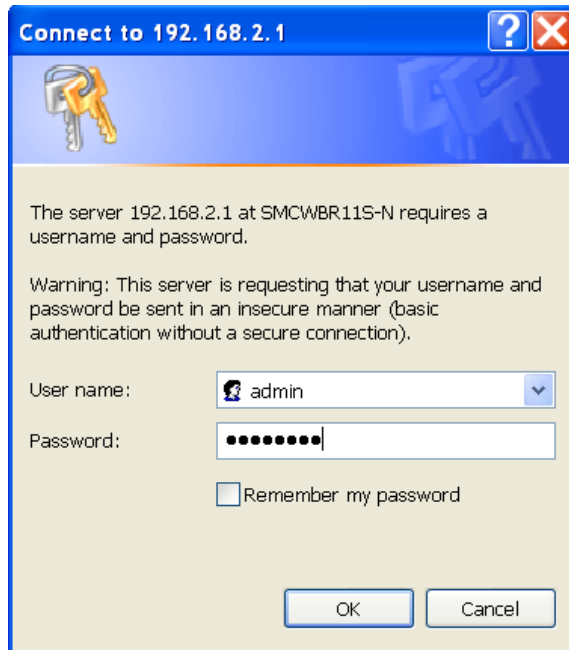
Connect to 192.168.2.1

The server 192.168.2.1 at SMCWBR11S-N requires a username and password.

Warning: This server is requesting that your username and password be sent in an insecure manner (basic authentication without a secure connection).

User name: admin

Password: ••••••••

Remember my password

OK

Cancel